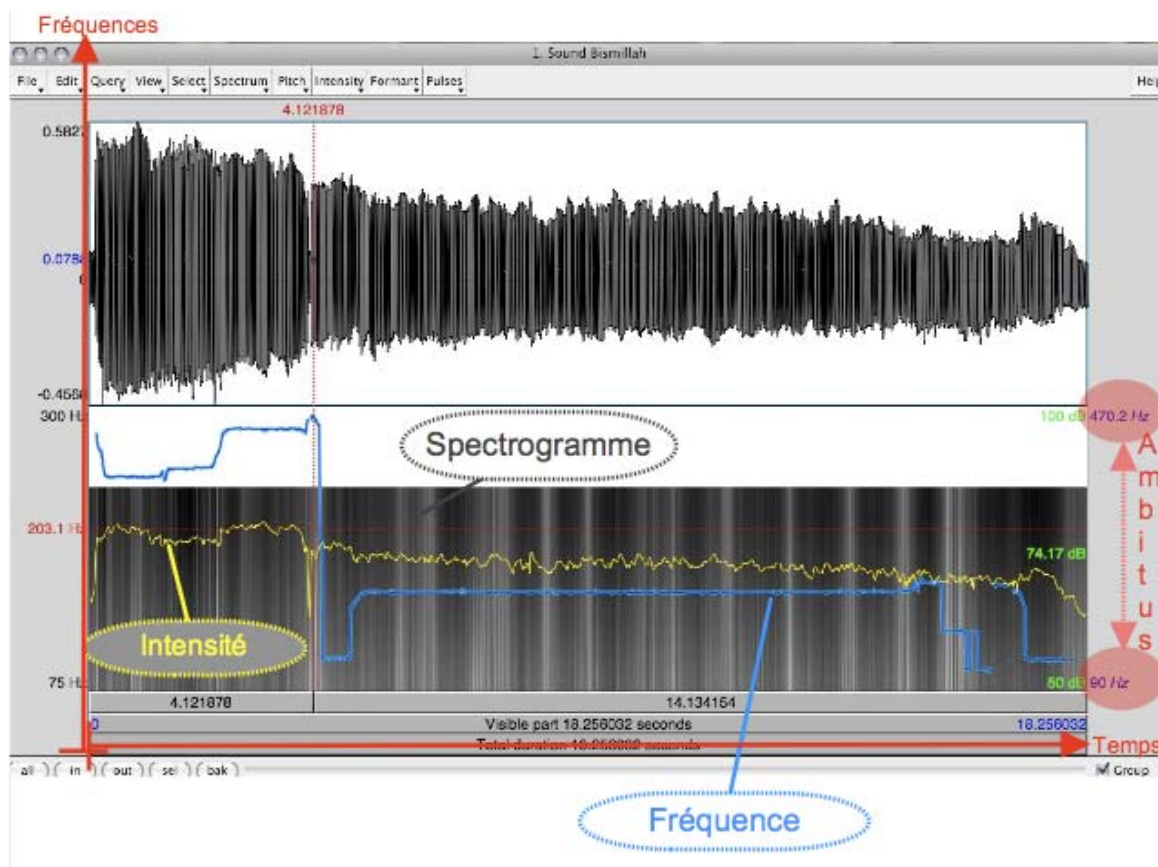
Fréquences

1. Sound Bismillah

File Edit Query View Select Spectrum Pitch Intensity Formant Pulses

Help

4.121878

0.5827

0.0784

0

-0.4566

300 Hz

100 dB

470.2 Hz

Spectrogramme

203.1 Hz

74.17 dB

A
m
b
i
t
u
s

Intensité

75 Hz

50 dB

90 Hz

4.121878

14.134154

0

Visible part 18.256032 seconds

18.256032

Total duration 18.256032 seconds

Temps

all in out sel bak

Group

Fréquence